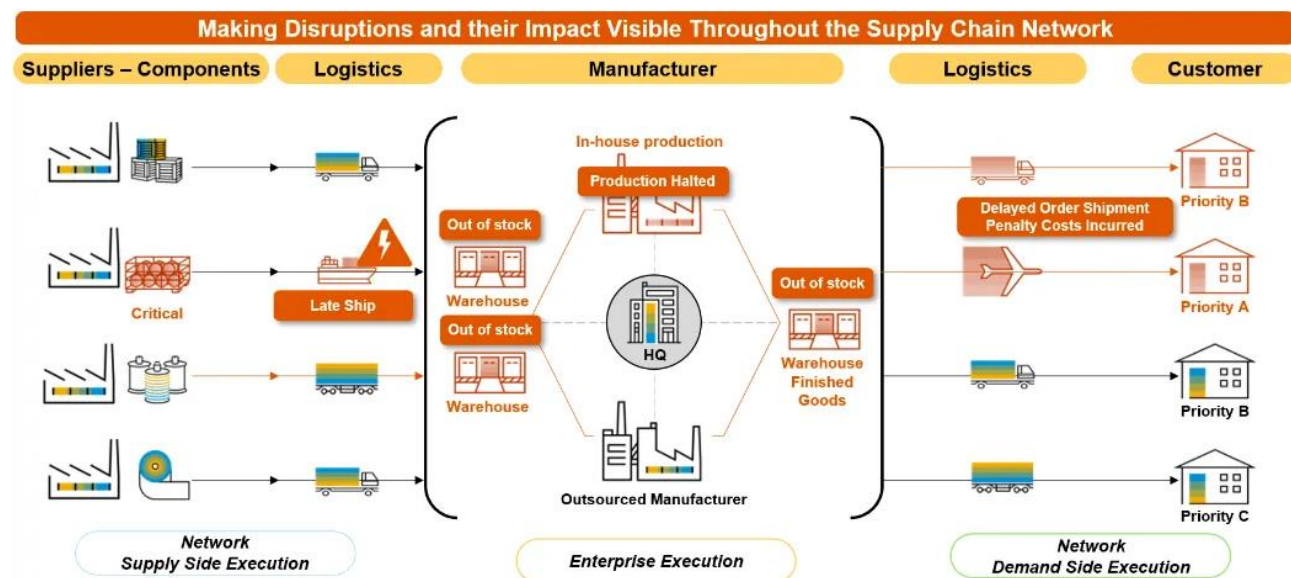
Making Disruptions and their Impact Visible Throughout the Supply Chain Network

Suppliers – Components

Logistics

Manufacturer

Logistics

Customer

In-house production

Production Halted

Out of stock

Warehouse

Out of stock

Warehouse

HQ

Out of stock

Warehouse Finished Goods

Outsourced Manufacturer

Critical

Late Ship

Delayed Order Shipment Penalty Costs Incurred

Priority B

Priority A

Priority B

Priority C

Network Supply Side Execution

Enterprise Execution

Network Demand Side Execution